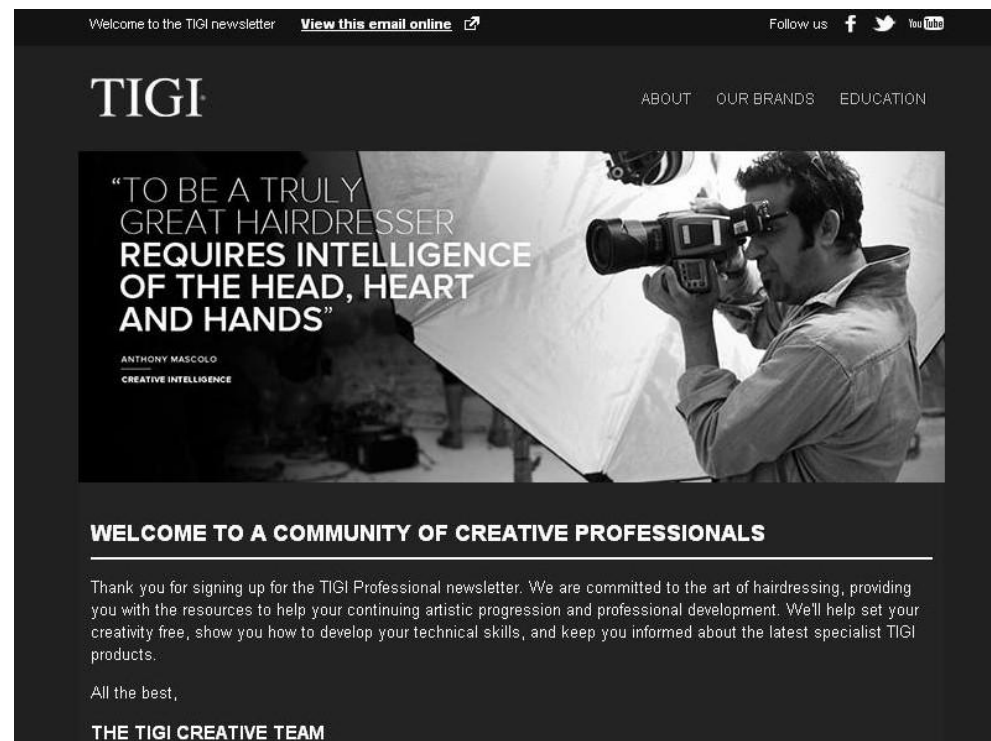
Welcome to the TIGI newsletter **View this email online**

Follow us You Tube

TIGI

ABOUT OUR BRANDS EDUCATION

"TO BE A TRULY GREAT HAIRDRESSER REQUIRES INTELLIGENCE OF THE HEAD, HEART AND HANDS"

ANTHONY MASCOLO

CREATIVE INTELLIGENCE

WELCOME TO A COMMUNITY OF CREATIVE PROFESSIONALS

Thank you for signing up for the TIGI Professional newsletter. We are committed to the art of hairdressing, providing you with the resources to help your continuing artistic progression and professional development. We'll help set your creativity free, show you how to develop your technical skills, and keep you informed about the latest specialist TIGI products.

All the best,

THE TIGI CREATIVE TEAM